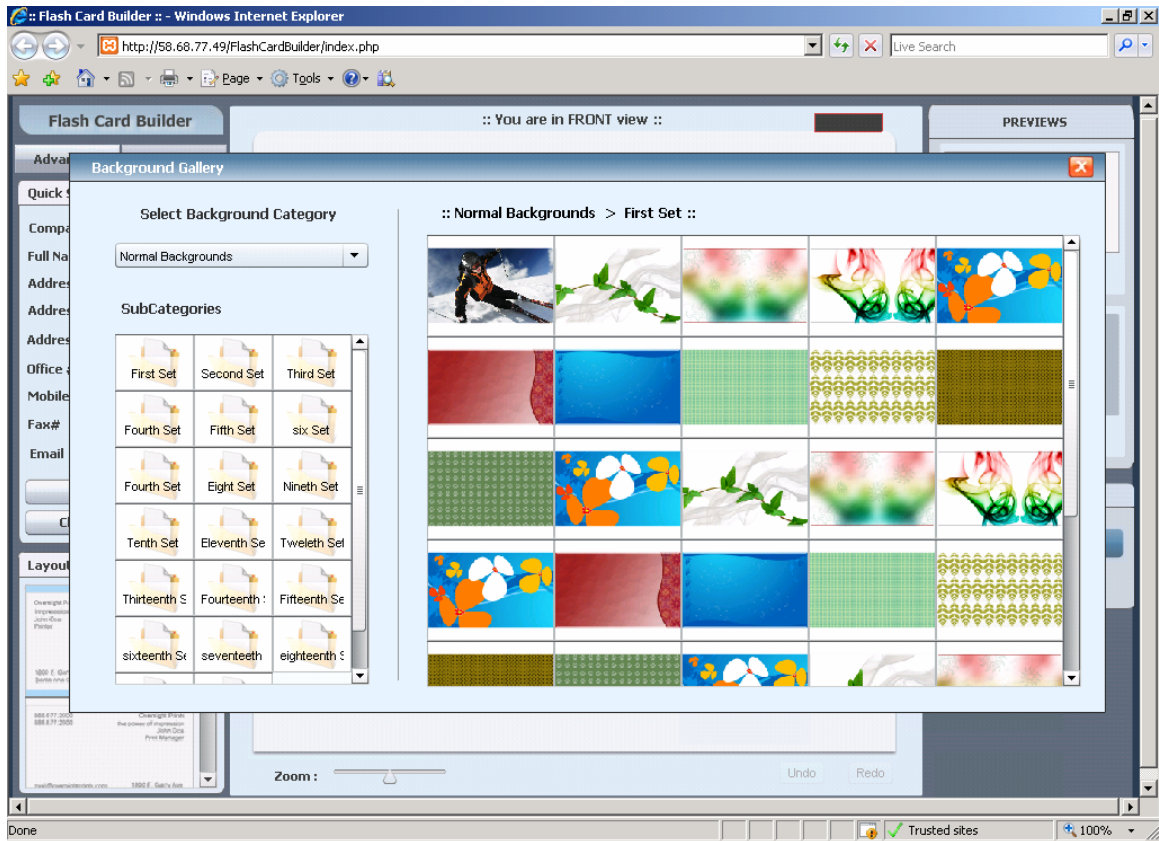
:: Flash Card Builder :: - Windows Internet Explorer

http://58.68.77.49/FlashCardBuilder/index.php

Live Search

Page Tools

Flash Card Builder

:: You are in FRONT view ::

PREVIEWS

Advan

Quick S

Compa

Full Na

Addres

Addres

Addres

Office

Mobile

Fax#

Email

Layou

Background Gallery

Select Background Category

Normal Backgrounds

SubCategories

| First Set | Second Set | Third Set |
|---|---|---|
| Fourth Set | Fifth Set | six Set |
| Fourth Set | Eight Set | Nineth Set |
| Tenth Set | Eleventh Se | Tweleth Set |
| Thirteenth S | Fourteenth | Fifteenth Se |
| sixteenth Se | seventeeth | eighteenth S |

:: Normal Backgrounds > First Set ::

Zoom :

Undo

Redo

Done

Trusted sites

100%